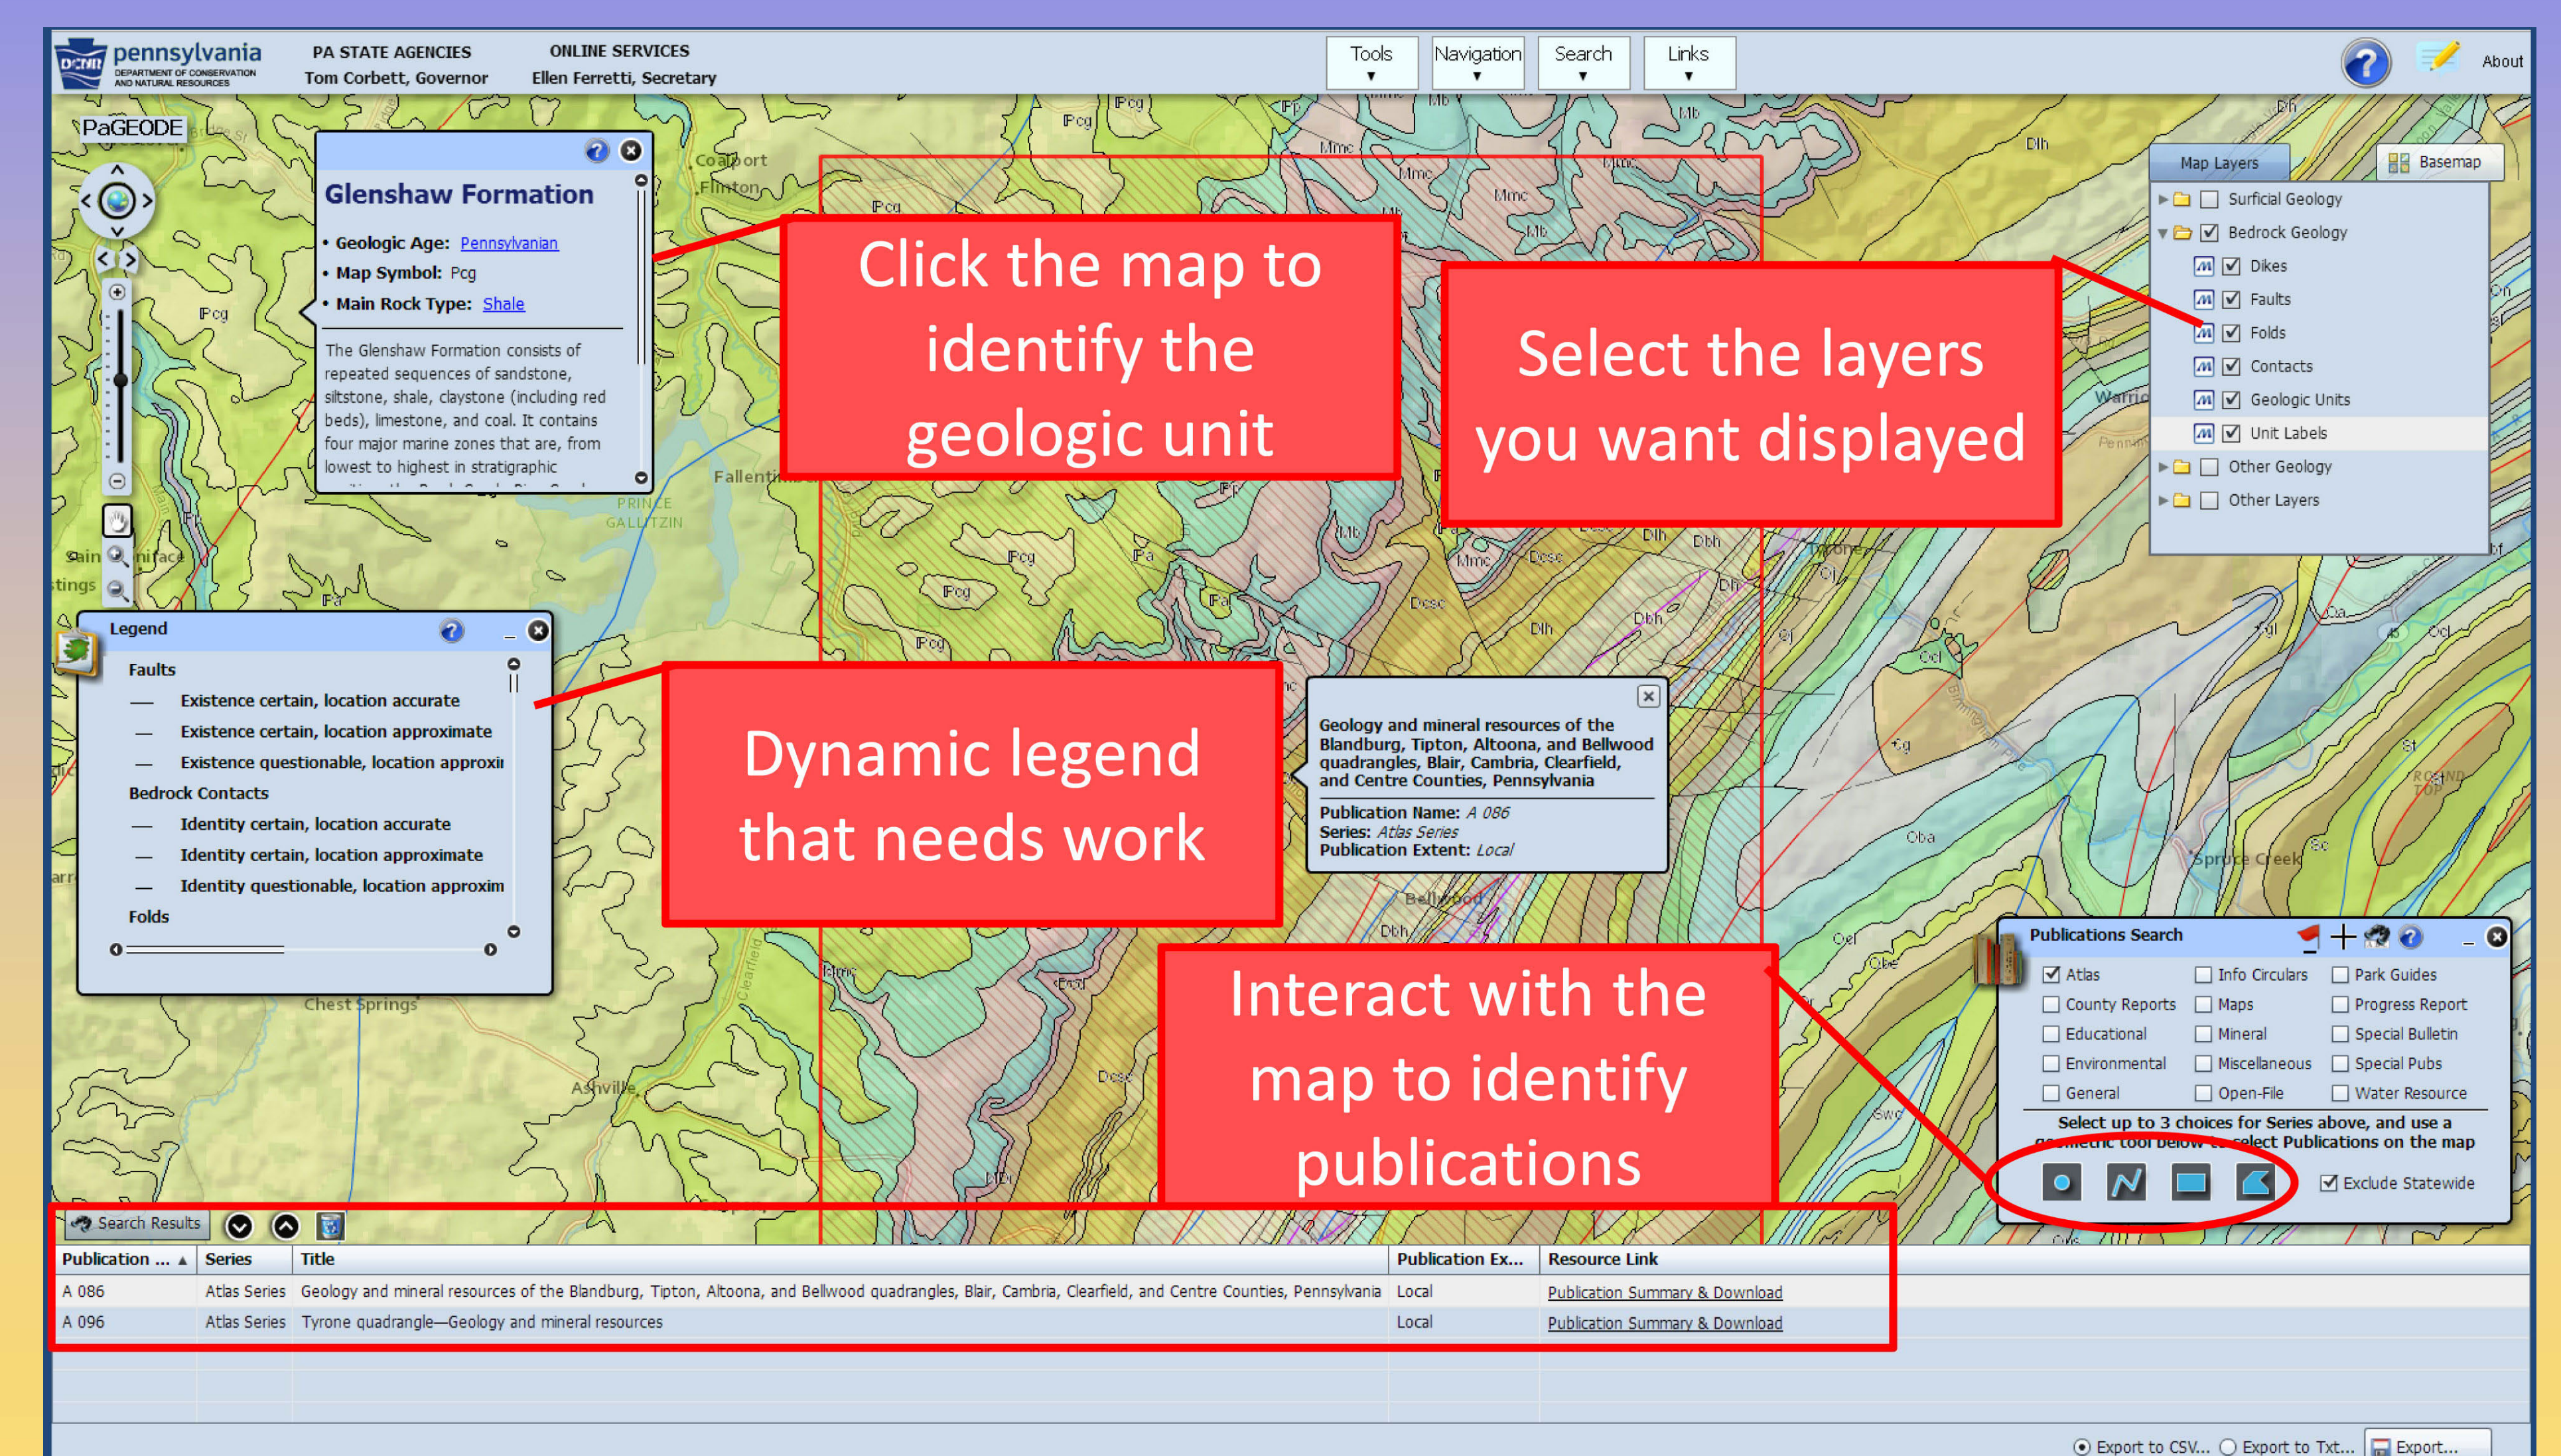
pennsylvania DEPARTMENT OF CONSERVATION AND NATURAL RESOURCES

PA STATE AGENCIES
Tom Corbett, Governor

ONLINE SERVICES
Ellen Ferretti, Secretary

Tools Navigation Search Links

About

PaGEODE

Glenshaw Formation

• Geologic Age: Pennsylvanian
• Map Symbol: Pcg
• Main Rock Type: Shale

The Glenshaw Formation consists of repeated sequences of sandstone, siltstone, shale, claystone (including red beds), limestone, and coal. It contains four major marine zones that are, from lowest to highest in stratigraphic

Click the map to identify the geologic unit

Select the layers you want displayed

Map Layers
Basemap
Surficial Geology
Bedrock Geology
Dikes
Faults
Folds
Contacts
Geologic Units
Unit Labels
Other Geology
Other Layers

Legend
Faults
Existence certain, location accurate
Existence certain, location approximate
Existence questionable, location approxi
Bedrock Contacts
Identity certain, location accurate
Identity certain, location approximate
Identity questionable, location approxim
Folds

Dynamic legend that needs work

Geology and mineral resources of the Blandburg, Tipton, Altoona, and Bellwood quadrangles, Blair, Cambria, Clearfield, and Centre Counties, Pennsylvania
Publication Name: A 086
Series: Atlas Series
Publication Extent: Local

Interact with the map to identify publications

Publications Search
Atlas
Info Circulars
Park Guides
County Reports
Maps
Progress Report
Educational
Mineral
Special Bulletin
Environmental
Miscellaneous
Special Pubs
General
Open-File
Water Resource
Select up to 3 choices for Series above, and use a geometric tool below to select Publications on the map
Exclude Statewide

Search Results

| Publication ... | Series | Title | Publication Ex... | Resource Link |
|---|---|---|---|---|
| A 086 | Atlas Series | Geology and mineral resources of the Blandburg, Tipton, Altoona, and Bellwood quadrangles, Blair, Cambria, Clearfield, and Centre Counties, Pennsylvania | Local | Publication Summary & Download |
| A 096 | Atlas Series | Tyrone quadrangle—Geology and mineral resources | Local | Publication Summary & Download |

Export to CSV... Export to Txt... Export...